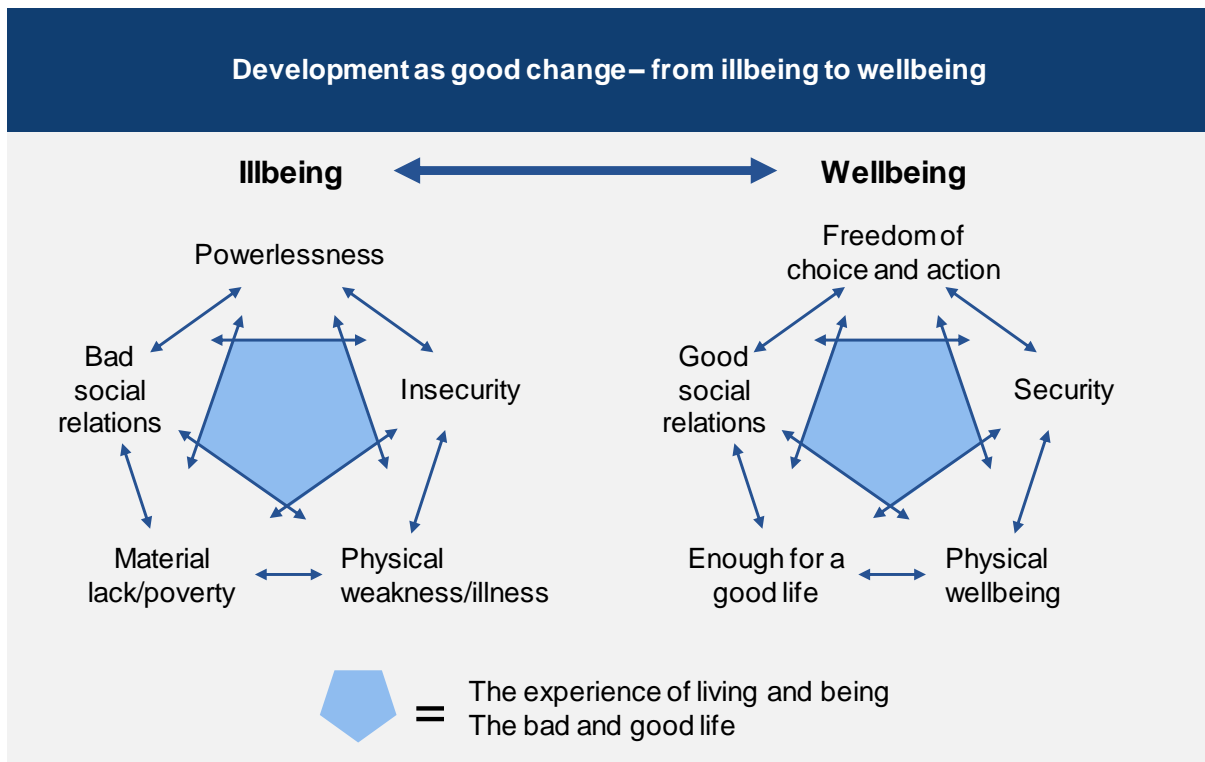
Development as good change – from illbeing to wellbeing

Illbeing

Wellbeing

Powerlessness

Bad social relations

Insecurity

Material lack/poverty

Physical weakness/illness

Freedom of choice and action

Good social relations

Security

Enough for a good life

Physical wellbeing

=

The experience of living and being
The bad and good life